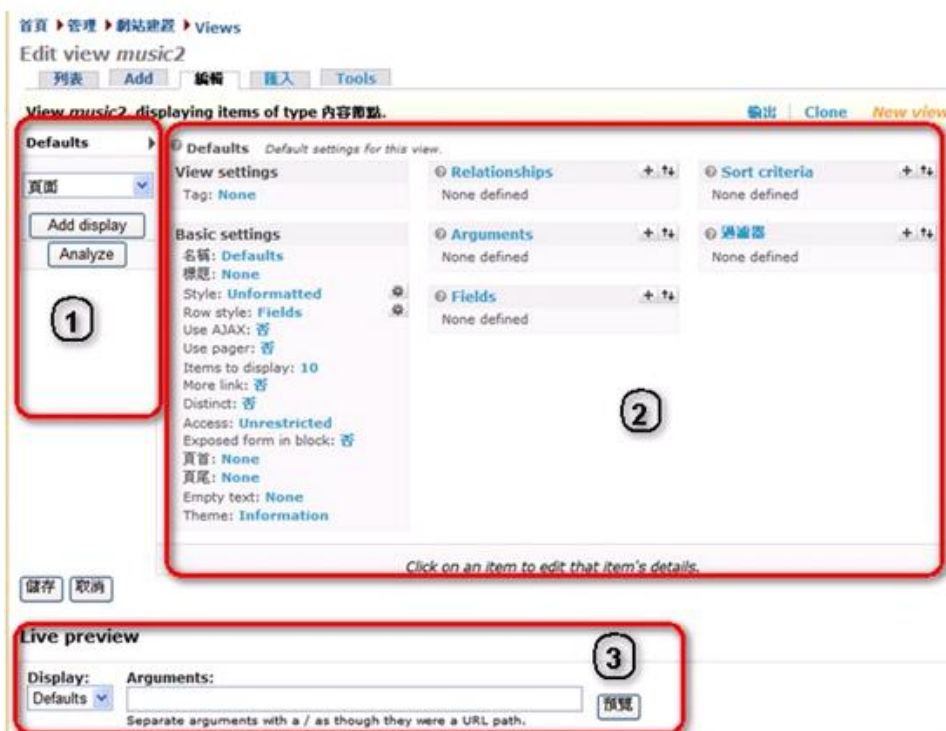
首頁 ▸ 管理 ▸ 網站建置 ▸ Views
Edit view *music2*

列表 | Add | 編輯 | 匯入 | Tools

View *music2*, displaying items of type 內容節點.

輸出 | Clone | New view

Defaults

頁面

Add display

Analyze

1

Defaults *Default settings for this view.*

View settings
Tag: None

Basic settings
名稱: Defaults
標題: None
Style: Unformatted
Row style: Fields
Use AJAX: 否
Use pager: 否
Items to display: 10
More link: 否
Distinct: 否
Access: Unrestricted
Exposed form in block: 否
頁首: None
頁尾: None
Empty text: None
Theme: Information

Relationships
None defined

Arguments
None defined

Fields
None defined

Sort criteria
None defined

過濾器
None defined

2

*Click on an item to edit that item's details.*

儲存 | 取消

Live preview

Display:
Defaults

Arguments:

Separate arguments with a / as though they were a URL path.

3

預覽